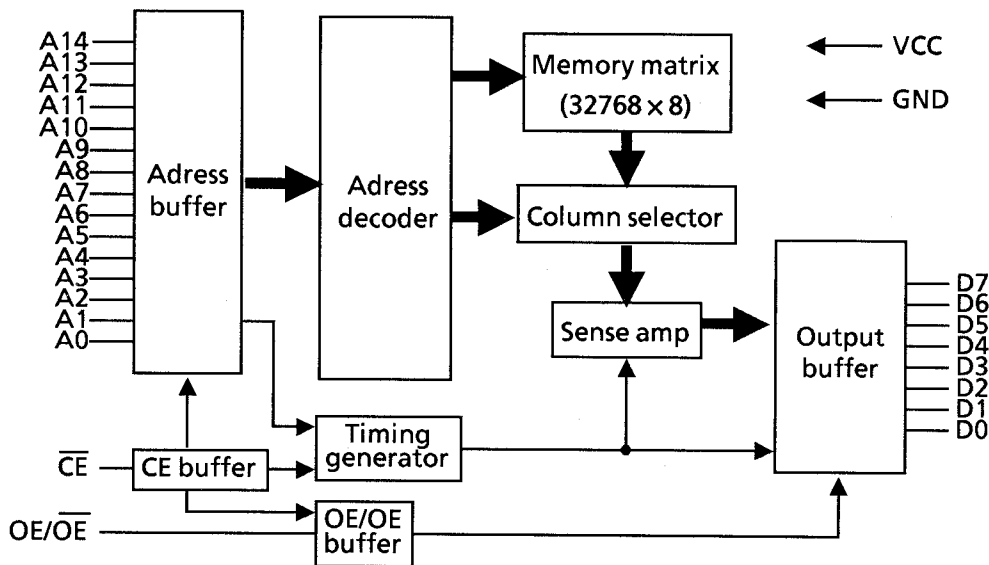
A14
A13
A12
A11
A10
A9
A8
A7
A6
A5
A4
A3
A2
A1
A0

Adress buffer

Adress decoder

Memory matrix ($32768 \times 8$)

VCC

GND

Column selector

Sense amp

Output buffer

D7
D6
D5
D4
D3
D2
D1
D0

Timing generator

$\overline{CE}$

CE buffer

OE/$\overline{OE}$

OE/OE buffer